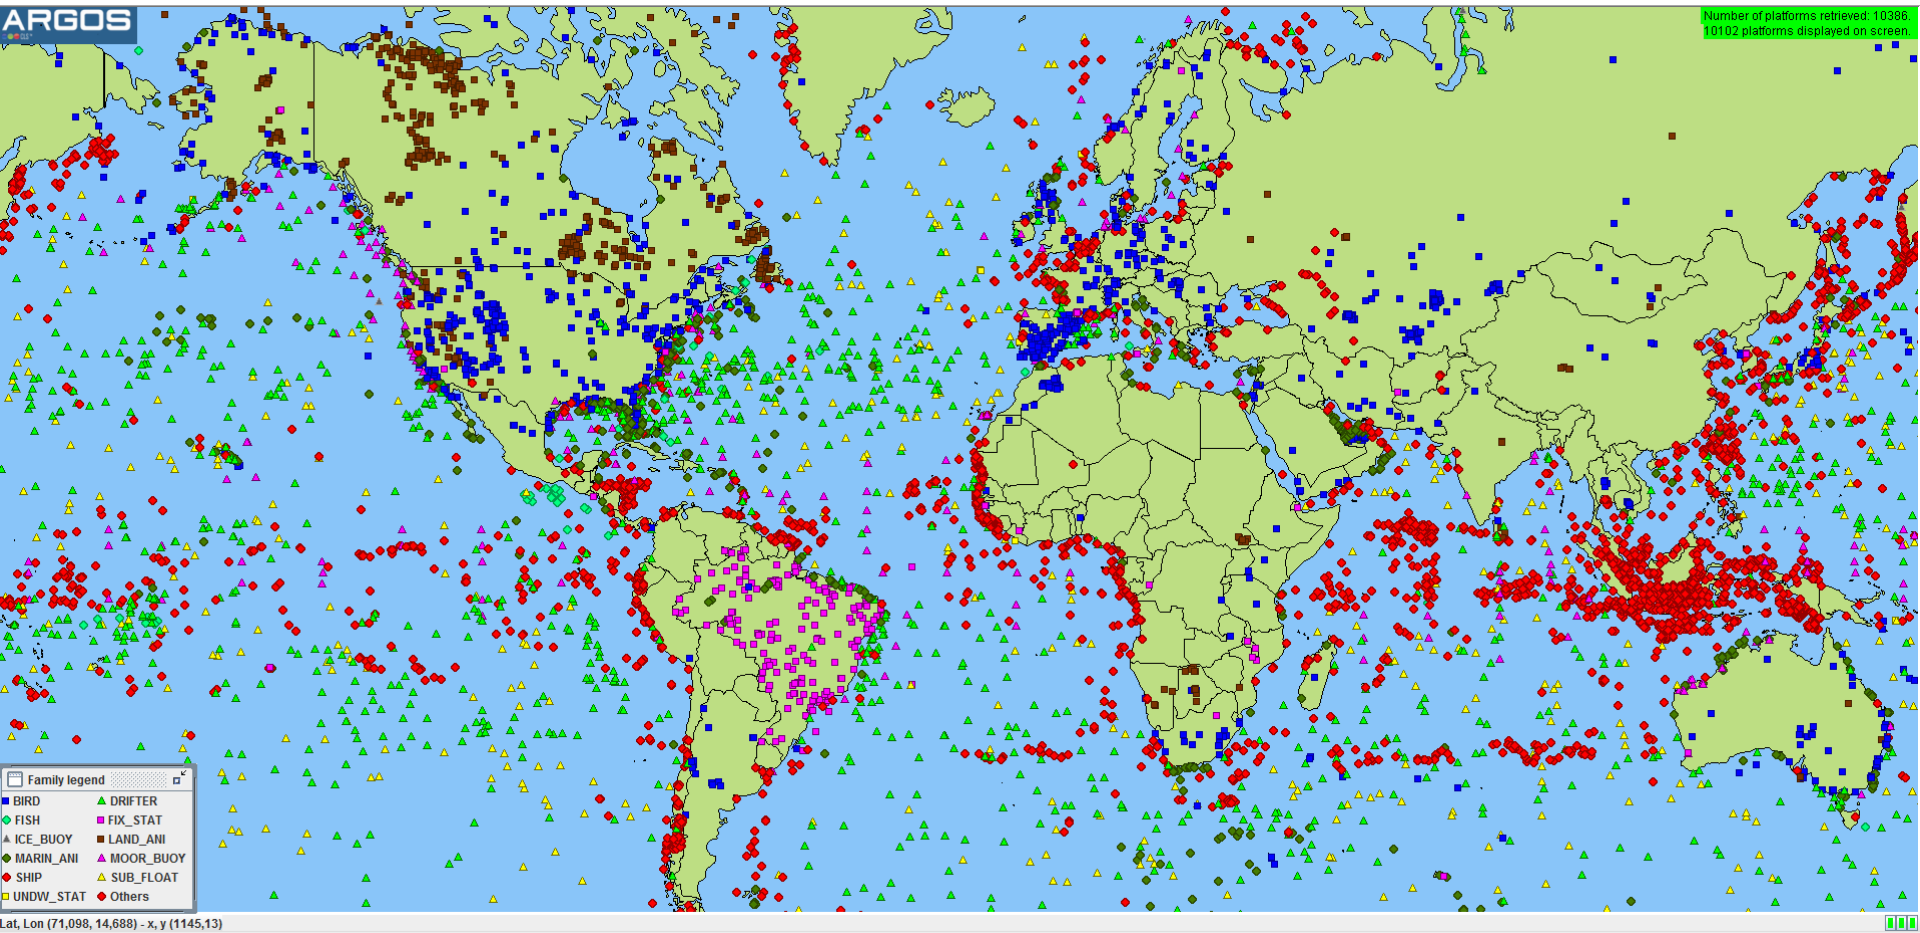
ARGOS

Number of platforms retrieved: 10386.
10102 platforms displayed on screen.

Family legend

| | |
|---|---|
| BIRD | DRIFTER |
| FISH | FIX_STAT |
| ICE_BUOY | LAND_ANI |
| MARIN_ANI | MOOR_BUOY |
| SHIP | SUB_FLOAT |
| UNDW_STAT | Others |

Lat, Lon (71,098, 14,688) - x, y (1145,13)